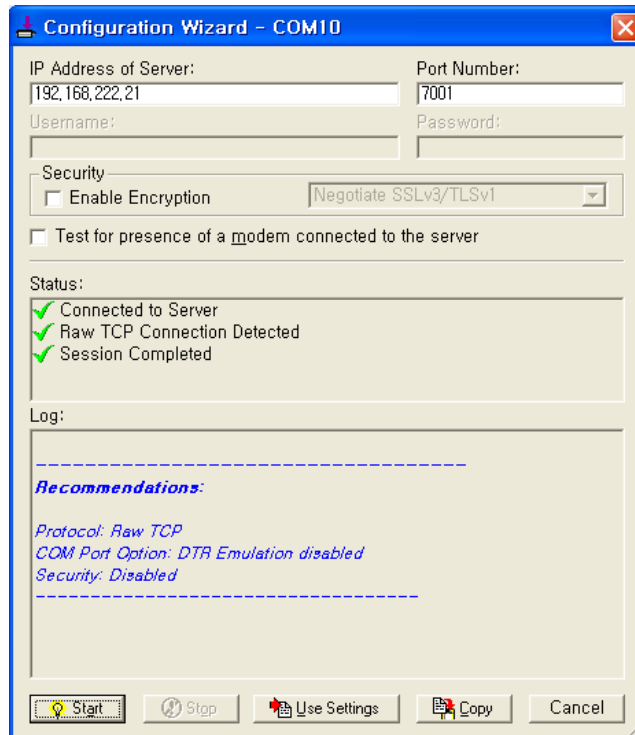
Configuration Wizard - COM10

IP Address of Server:
192.168.222.21

Port Number:
7001

Username:

Password:

Security
Enable Encryption
Negotiate SSLv3/TLSv1

Test for presence of a modem connected to the server

Status:
Connected to Server
Raw TCP Connection Detected
Session Completed

Log:

------------------------------------

**Recommendations:**

Protocol: Raw TCP
COM Port Option: DTR Emulation disabled
Security: Disabled
------------------------------------

Start
Stop
Use Settings
Copy
Cancel